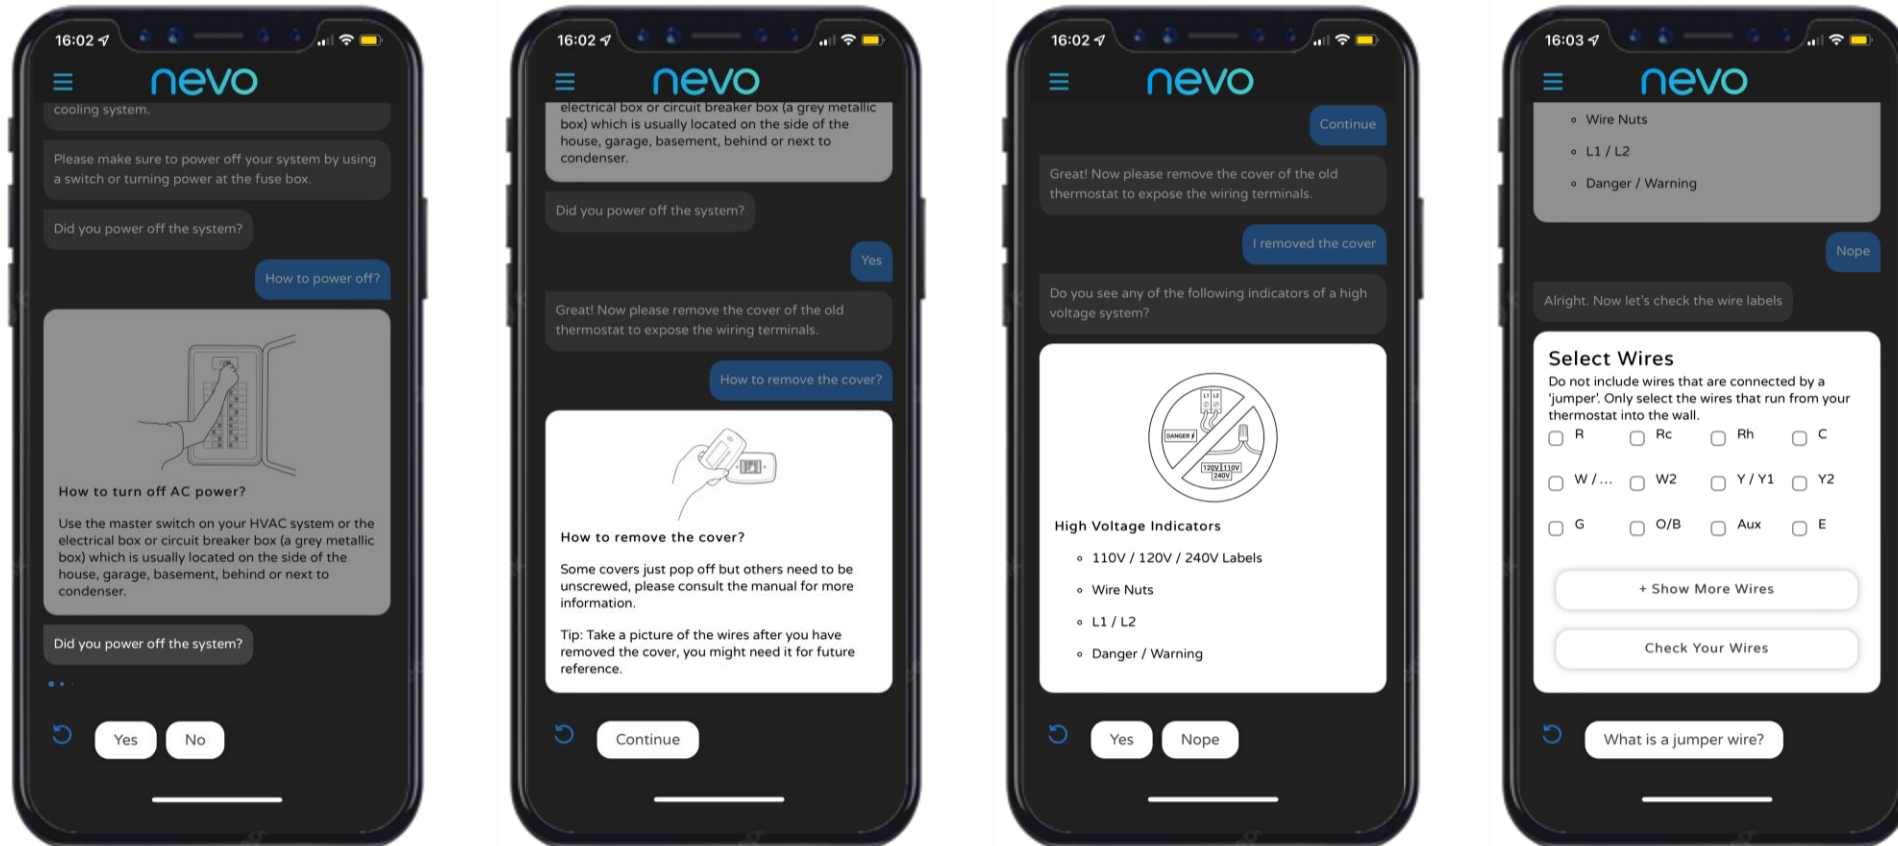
16:02

nevo

cooling system.

Please make sure to power off your system by using a switch or turning power at the fuse box.

Did you power off the system?

How to power off?

How to turn off AC power?

Use the master switch on your HVAC system or the electrical box or circuit breaker box (a grey metallic box) which is usually located on the side of the house, garage, basement, behind or next to condenser.

Did you power off the system?

Yes

No

16:02

nevo

electrical box or circuit breaker box (a grey metallic box) which is usually located on the side of the house, garage, basement, behind or next to condenser.

Did you power off the system?

Yes

Great! Now please remove the cover of the old thermostat to expose the wiring terminals.

How to remove the cover?

How to remove the cover?

Some covers just pop off but others need to be unscrewed, please consult the manual for more information.

Tip: Take a picture of the wires after you have removed the cover, you might need it for future reference.

Continue

16:02

nevo

Continue

Great! Now please remove the cover of the old thermostat to expose the wiring terminals.

I removed the cover

Do you see any of the following indicators of a high voltage system?

DANGER

120V 110V 240V

High Voltage Indicators

110V / 120V / 240V Labels

Wire Nuts

L1 / L2

Danger / Warning

Yes

Nope

16:03

nevo

Wire Nuts

L1 / L2

Danger / Warning

Nope

Alright. Now let's check the wire labels

Select Wires

Do not include wires that are connected by a 'jumper'. Only select the wires that run from your thermostat into the wall.

| R | Rc | Rh | C |
|---|---|---|---|
| W /... | W2 | Y / Y1 | Y2 |
| G | O/B | Aux | E |

+ Show More Wires

Check Your Wires

What is a jumper wire?